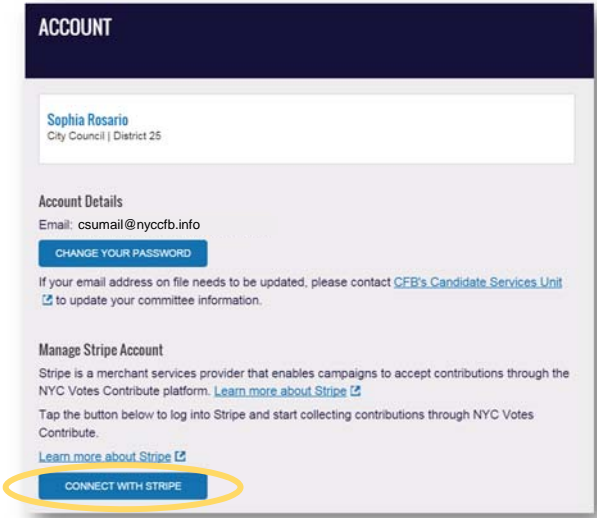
ACCOUNT

Sophia Rosario
City Council | District 25

Account Details

Email: csumail@nyccfb.info

CHANGE YOUR PASSWORD

If your email address on file needs to be updated, please contact CFB's Candidate Services Unit to update your committee information.

Manage Stripe Account

Stripe is a merchant services provider that enables campaigns to accept contributions through the NYC Votes Contribute platform. Learn more about Stripe

Tap the button below to log into Stripe and start collecting contributions through NYC Votes Contribute.

Learn more about Stripe

CONNECT WITH STRIPE